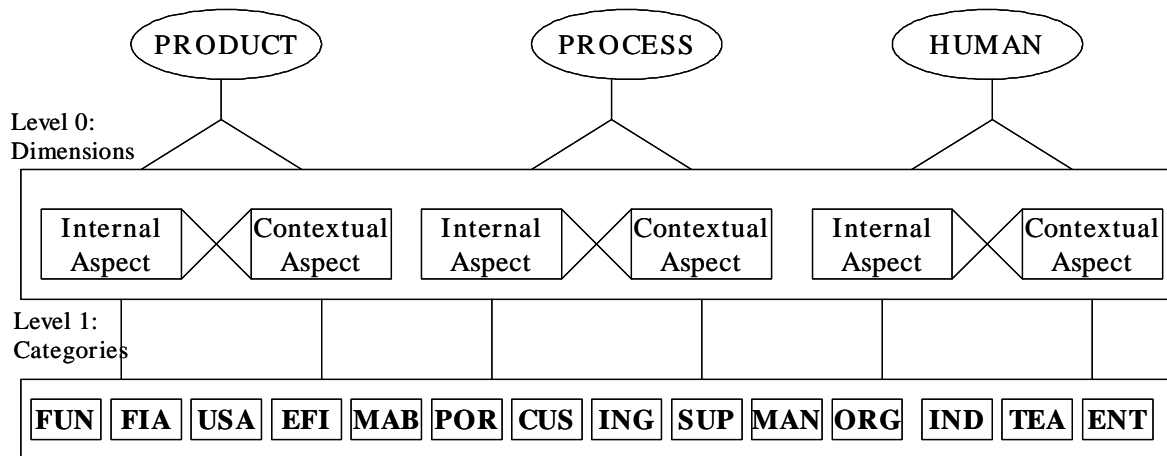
PRODUCT
PROCESS
HUMAN

Level 0:
Dimensions

Internal Aspect
Contextual Aspect
Internal Aspect
Contextual Aspect
Internal Aspect
Contextual Aspect

Level 1:
Categories

FUN FIA USA EFI MAB POR CUS ING SUP MAN ORG IND TEA ENT